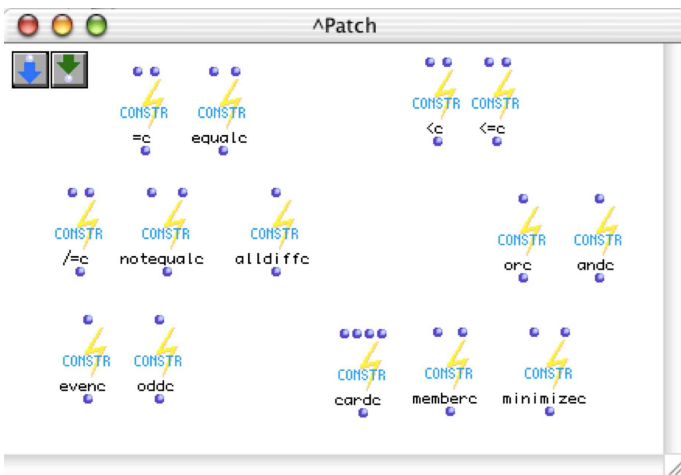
^Patch

CONSTR
=c

CONSTR
equalc

CONSTR
<c

CONSTR
<=c

CONSTR
/=c

CONSTR
notequalc

CONSTR
alldiffc

CONSTR
orc

CONSTR
andc

CONSTR
evenc

CONSTR
oddc

CONSTR
cardc

CONSTR
memberc

CONSTR
minimizec